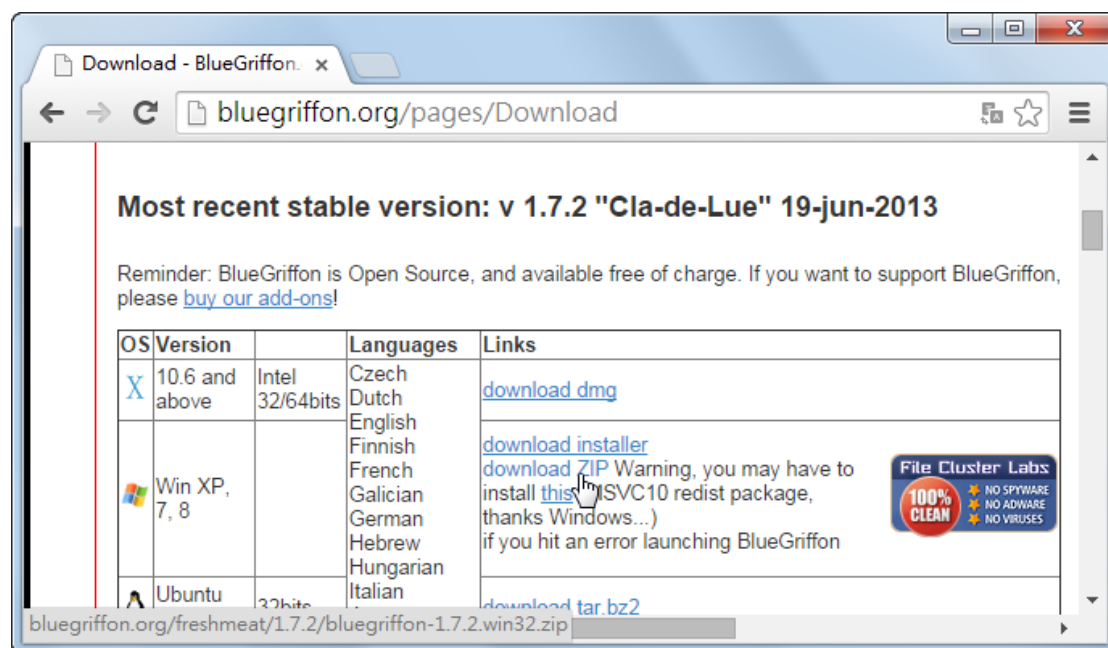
Download - BlueGriffon.. ×

bluegriffon.org/pages/Download

Most recent stable version: v 1.7.2 "Cla-de-Lue" 19-jun-2013

Reminder: BlueGriffon is Open Source, and available free of charge. If you want to support BlueGriffon, please buy our add-ons!

| OS | Version | | Languages | Links |
|---|---|---|---|---|
| X | 10.6 and above | Intel 32/64bits | Czech Dutch English Finnish French Galician German Hebrew Hungarian Italian | download dmg |
| | Win XP, 7, 8 | | | download installer download ZIP Warning, you may have to install this MSVC10 redist package, thanks Windows...) if you hit an error launching BlueGriffon |
| | Ubuntu | 32bits | | download tar.bz2 |

File Cluster Labs
100% CLEAN
NO SPYWARE
NO ADWARE
NO VIRUSES

bluegriffon.org/freshmeat/1.7.2/bluegriffon-1.7.2.win32.zip